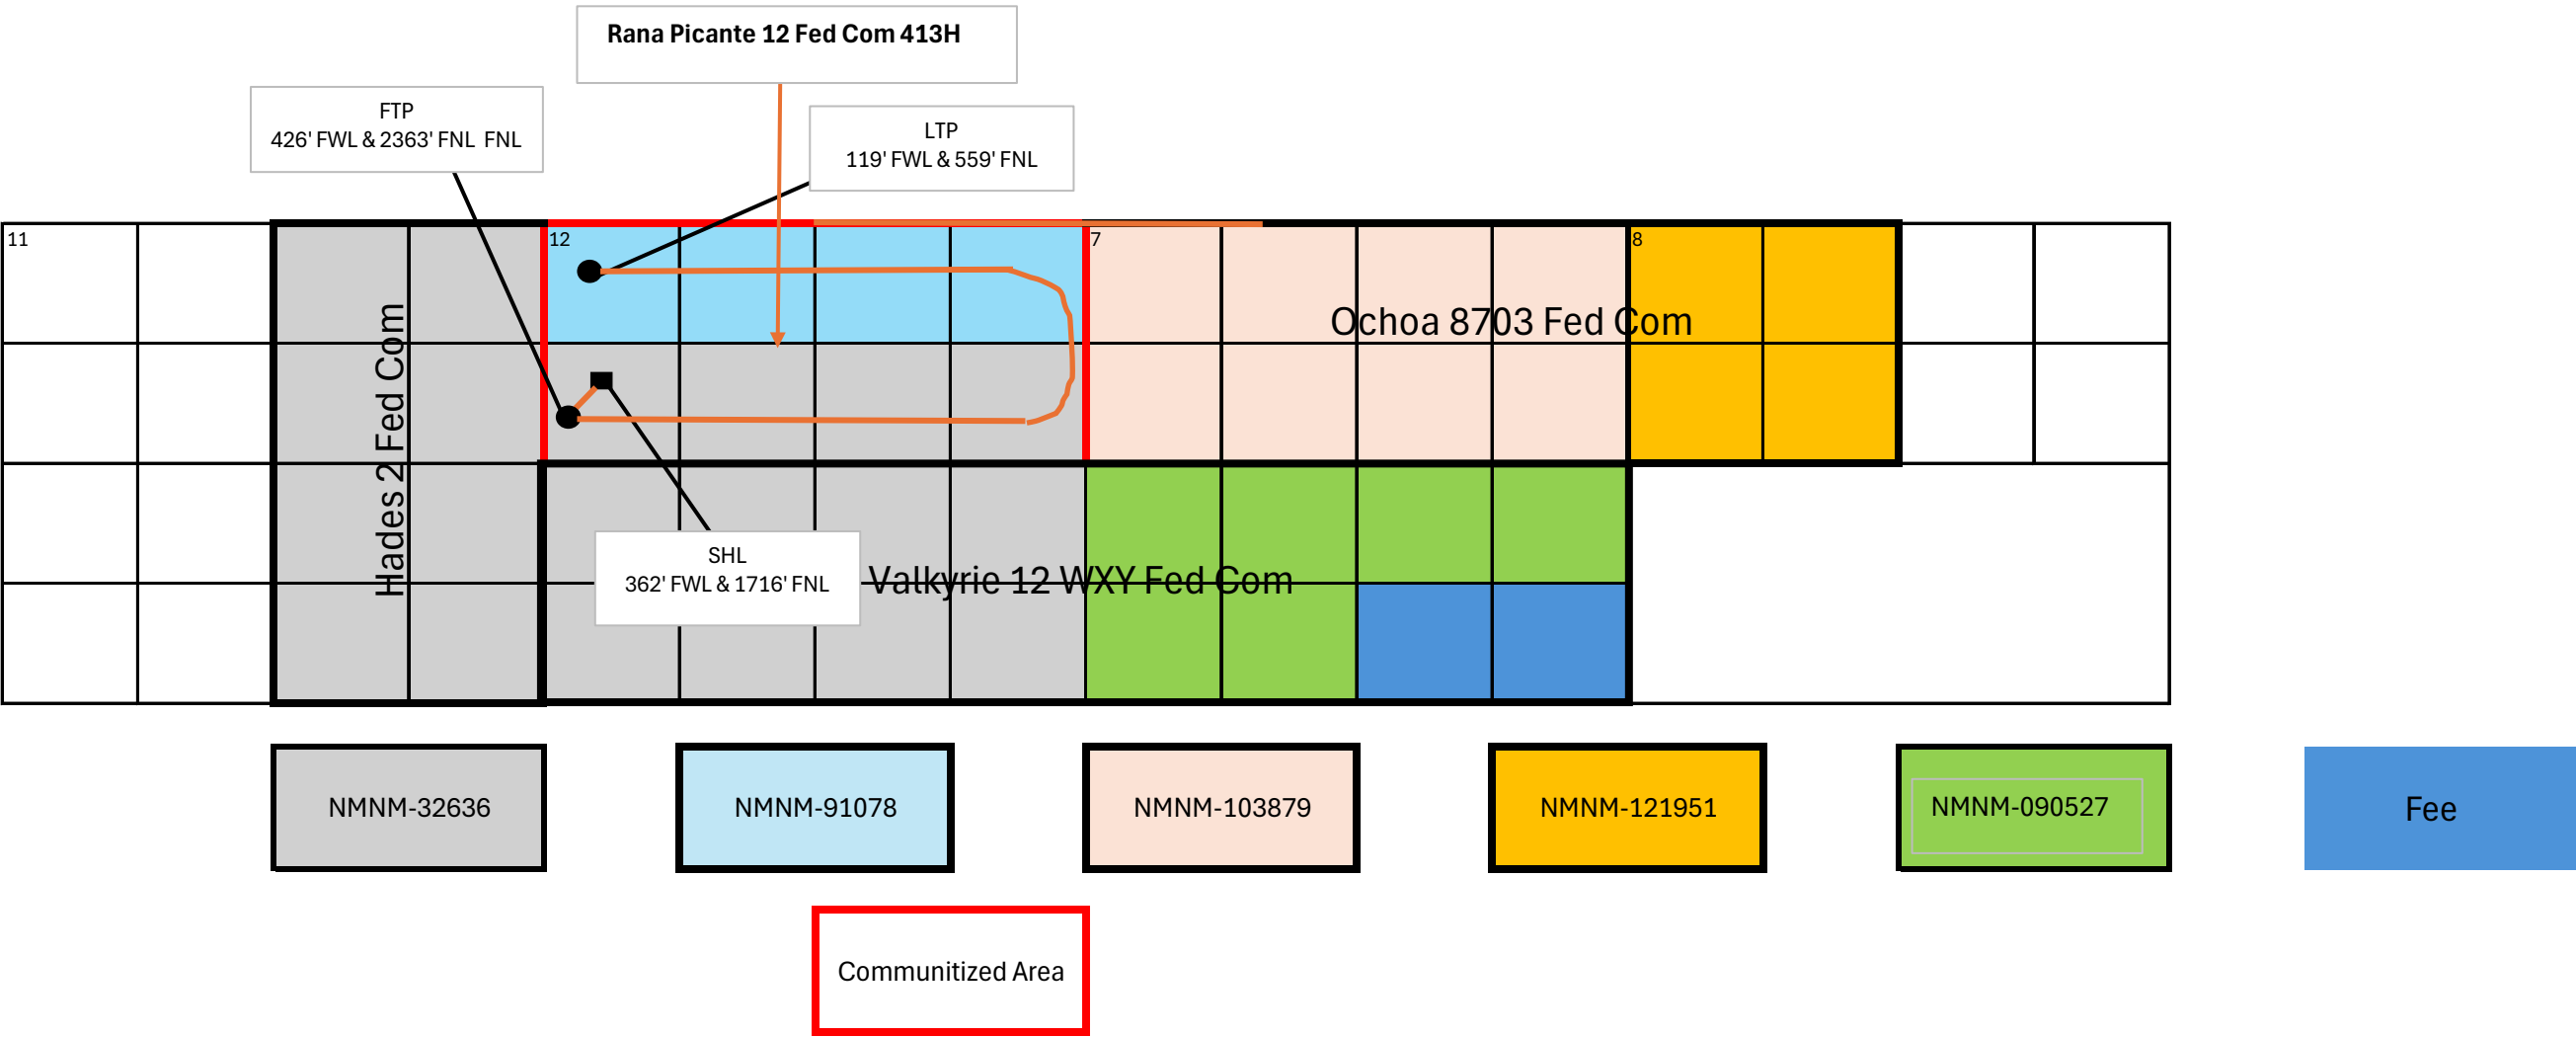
Rana Picante 12 Fed Com 413H

FTP
426' FWL & 2363' FNL FNL

LTP
119' FWL & 559' FNL

11

12

7

8

Ochoa 8703 Fed Com

Hades 2 Fed Com

SHL
362' FWL & 1716' FNL

Valkyrie 12 WXY Fed Com

NMNM-32636

NMNM-91078

NMNM-103879

NMNM-121951

NMNM-090527

Fee

Communitized Area